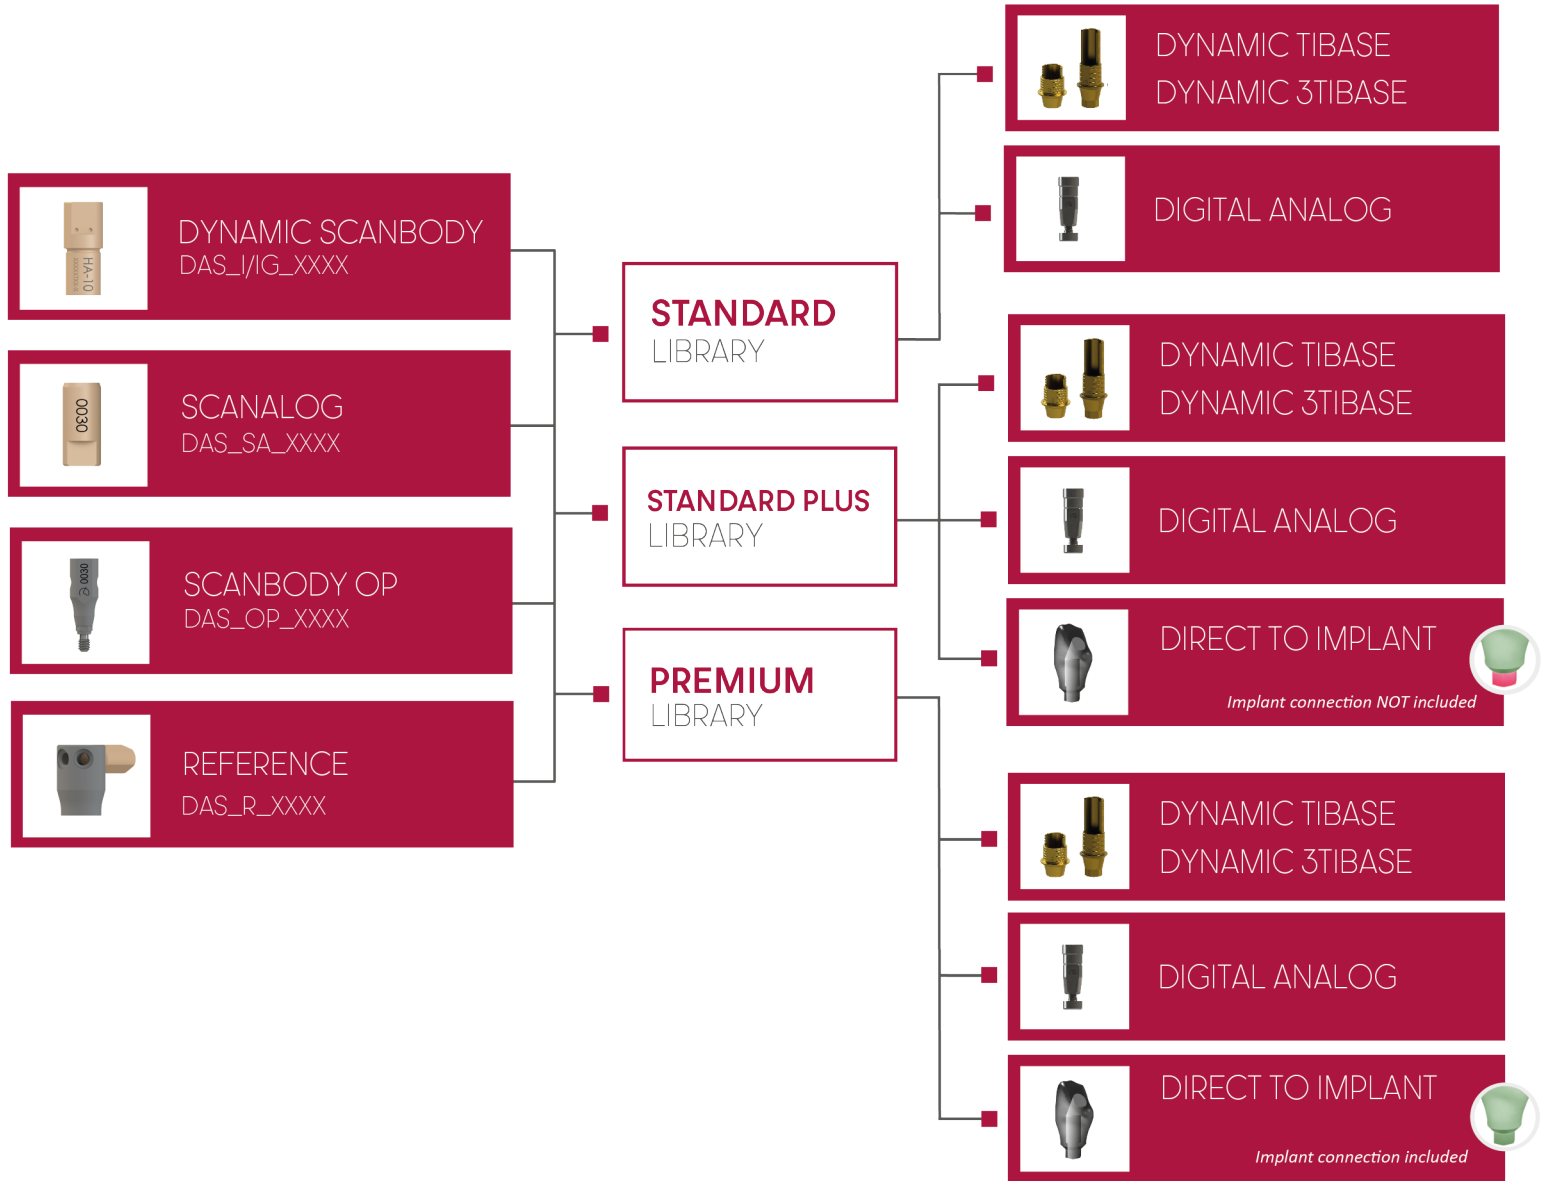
DYNAMIC SCANBODY
DAS_I/IG_XXXX

SCANALOG
DAS_SA_XXXX

SCANBODY OP
DAS_OP_XXXX

REFERENCE
DAS_R_XXXX

STANDARD
LIBRARY

STANDARD PLUS
LIBRARY

PREMIUM
LIBRARY

DYNAMIC TIBASE
DYNAMIC 3TIBASE

DIGITAL ANALOG

DYNAMIC TIBASE
DYNAMIC 3TIBASE

DIGITAL ANALOG

DIRECT TO IMPLANT
Implant connection NOT included

DYNAMIC TIBASE
DYNAMIC 3TIBASE

DIGITAL ANALOG

DIRECT TO IMPLANT
Implant connection included